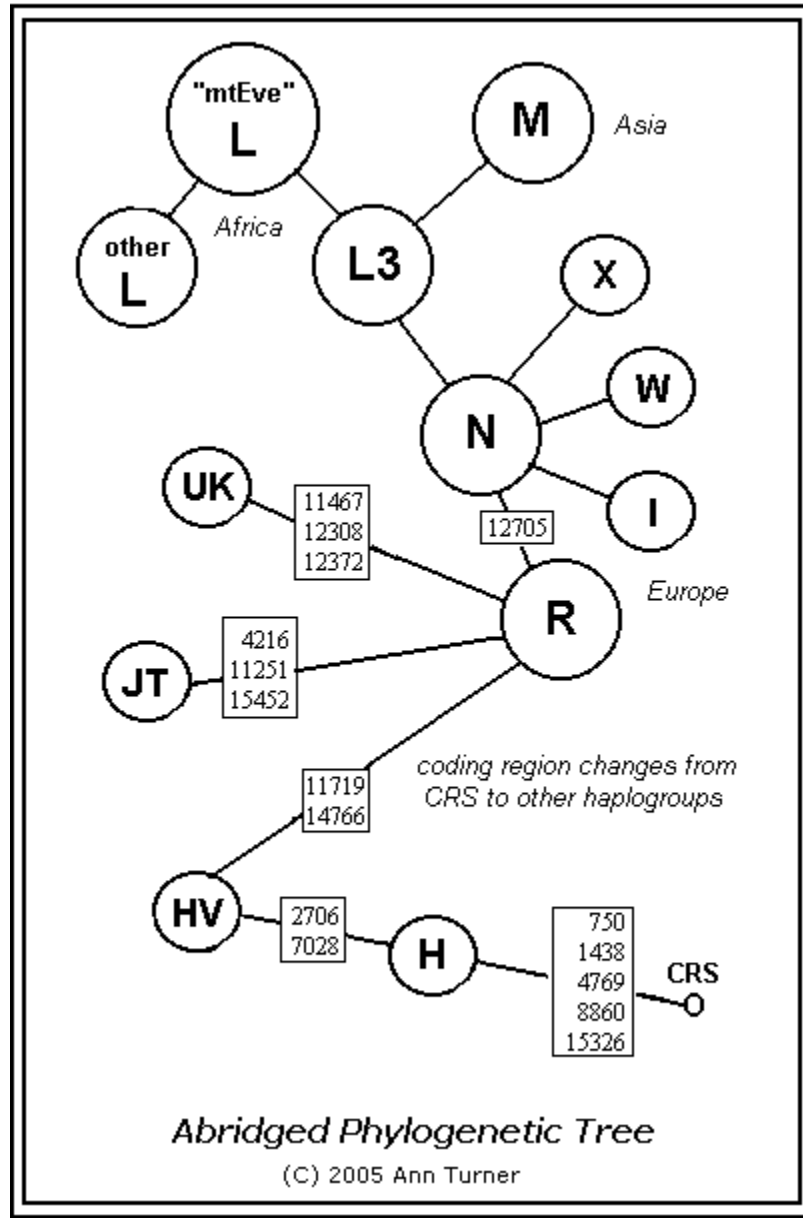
"mtEve"
L

M

Asia

other
L

Africa

L3

X

W

N

I

UK

11467
12308
12372

12705

R

Europe

4216
11251
15452

JT

11719
14766

coding region changes from CRS to other haplogroups

HV

2706
7028

H

750
1438
4769
8860
15326

CRS

Abridged Phylogenetic Tree
(C) 2005 Ann Turner